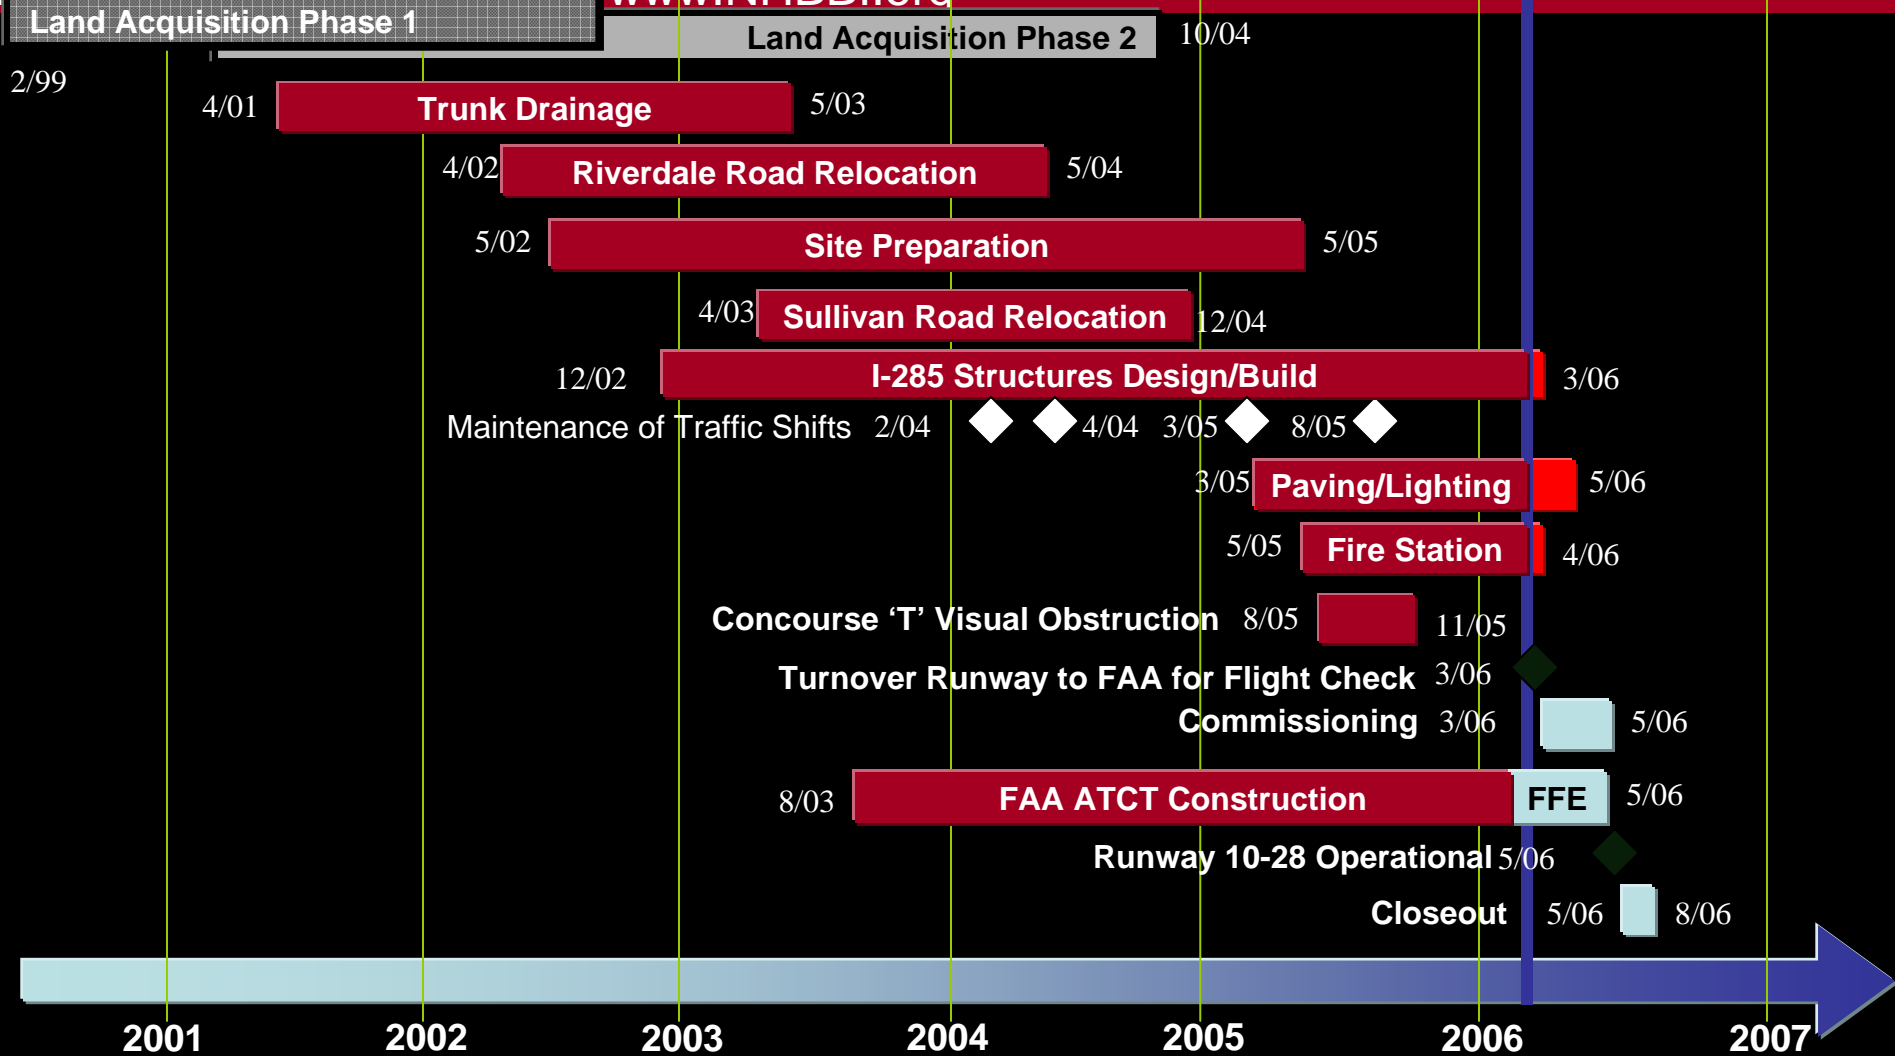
Land Acquisition Phase 1
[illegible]
Land Acquisition Phase 2
10/04
2/99
4/01
Trunk Drainage
5/03
4/02
Riverdale Road Relocation
5/04
5/02
Site Preparation
5/05
4/03
Sullivan Road Relocation
12/04
12/02
I-285 Structures Design/Build
3/06
Maintenance of Traffic Shifts 2/04 4/04 3/05 8/05
3/05
Paving/Lighting
5/06
5/05
Fire Station
4/06
Concourse 'T' Visual Obstruction 8/05
11/05
Turnover Runway to FAA for Flight Check 3/06
Commissioning 3/06
5/06
8/03
FAA ATCT Construction
FFE
5/06
Runway 10-28 Operational 5/06
Closeout 5/06 8/06
2001
2002
2003
2004
2005
2006
2007